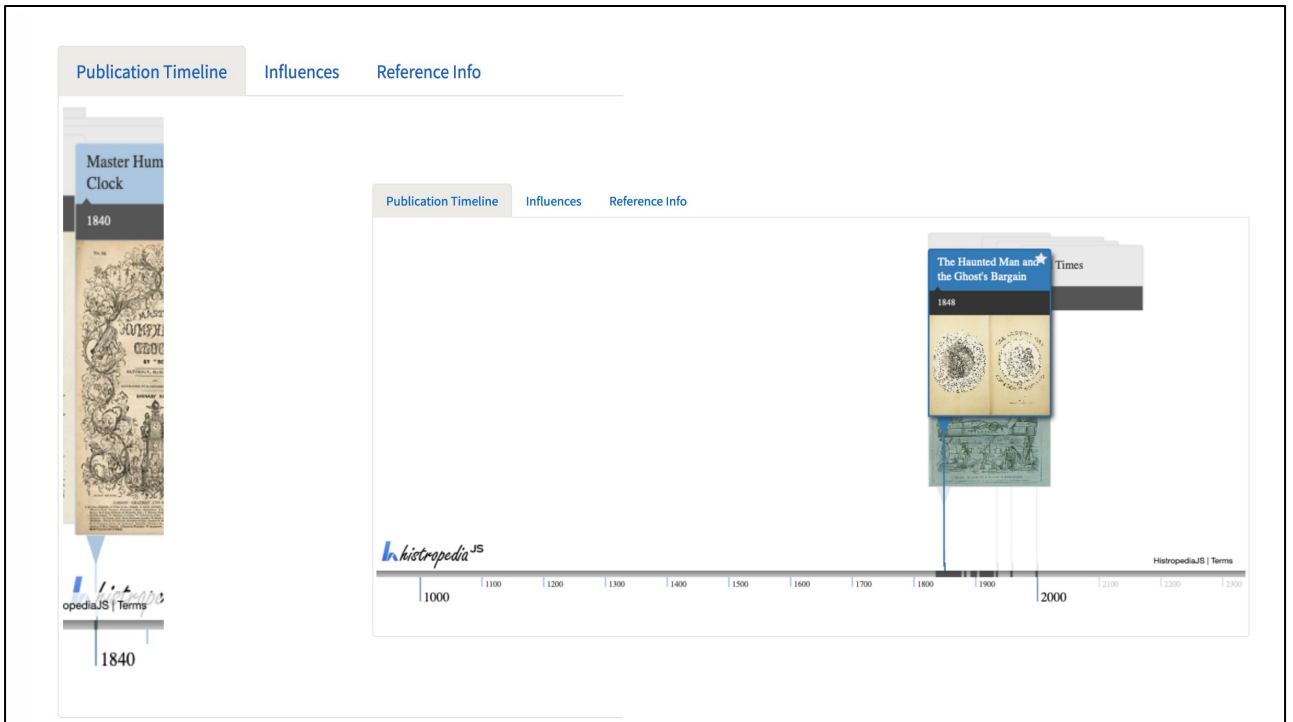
Publication Timeline Influences Reference Info

Master Hum
Clock

1840

histropedia
opediaJS | Terms

1840

Publication Timeline Influences Reference Info

The Haunted Man and the Ghost's Bargain

1848

Times

histropedia JS

HistropediaJS | Terms

1000 1100 1200 1300 1400 1500 1600 1700 1800 1900 2000 2100 2200 2300